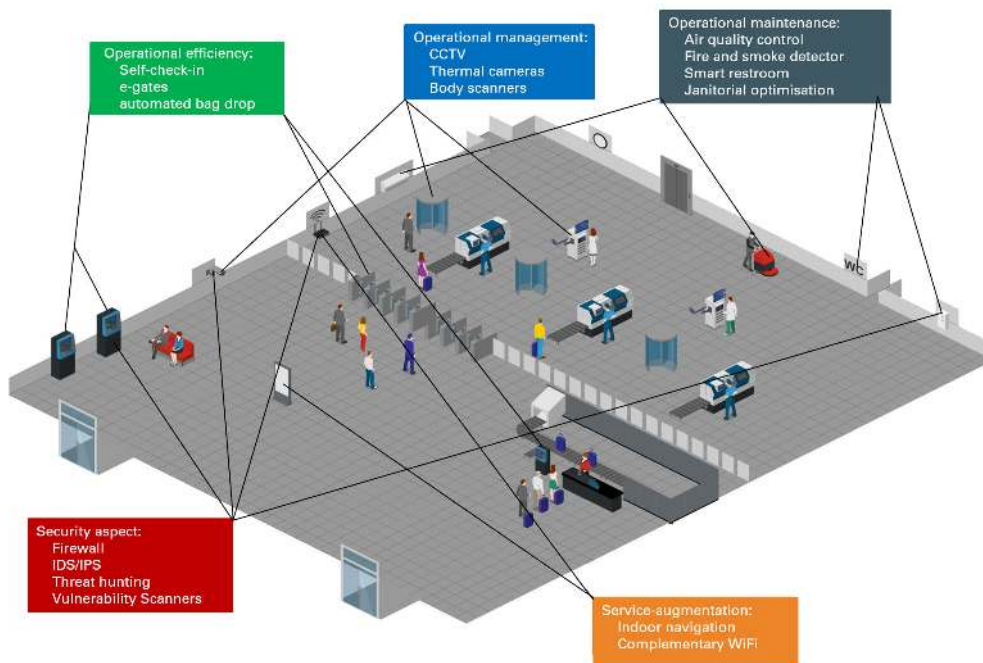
Operational efficiency:
Self-check-in
e-gates
automated bag drop

Operational management:
CCTV
Thermal cameras
Body scanners

Operational maintenance:
Air quality control
Fire and smoke detector
Smart restroom
Janitorial optimisation

WC

Security aspect:
Firewall
IDS/IPS
Threat hunting
Vulnerability Scanners

Service-augmentation:
Indoor navigation
Complementary WiFi